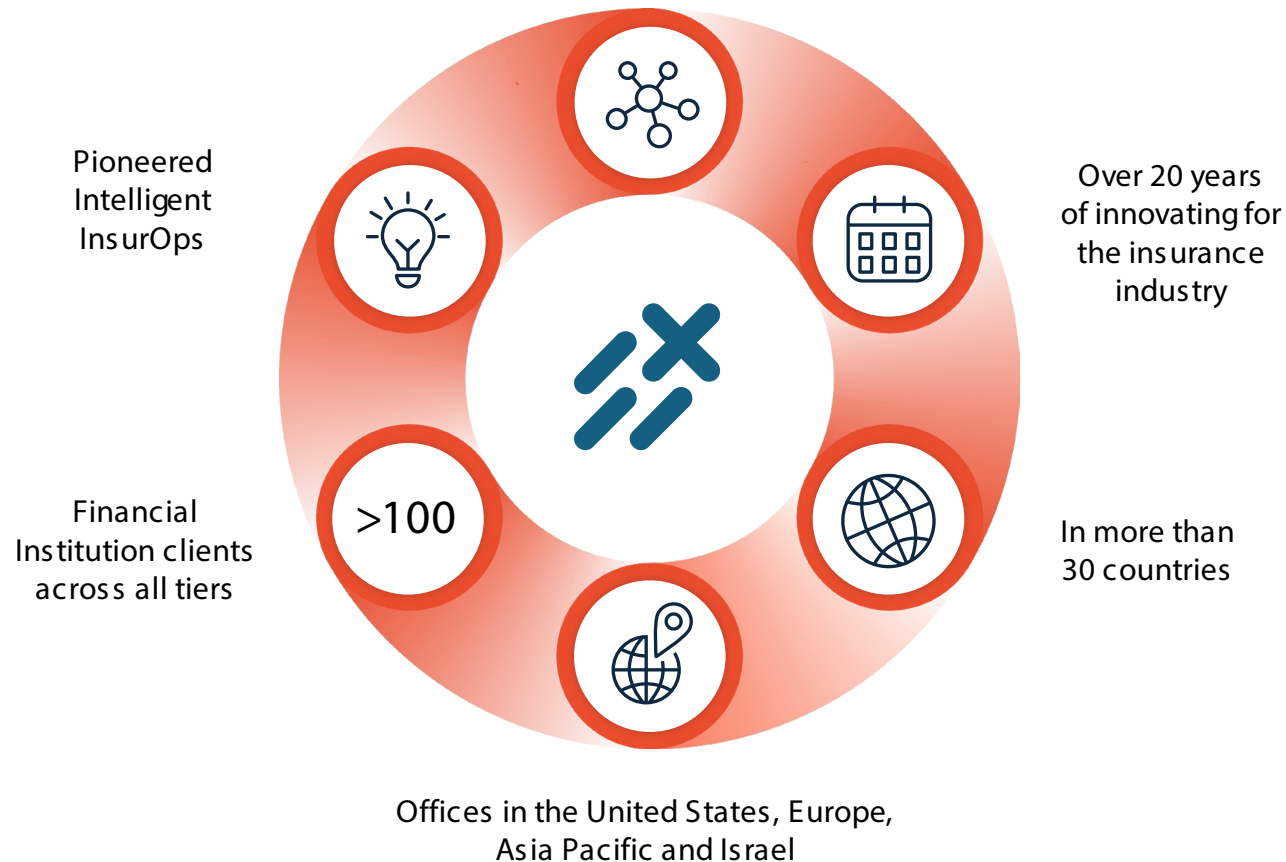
Pioneered Intelligent InsurOps

Over 20 years of innovating for the insurance industry

>100

Financial Institution clients across all tiers

In more than 30 countries

Offices in the United States, Europe, Asia Pacific and Israel